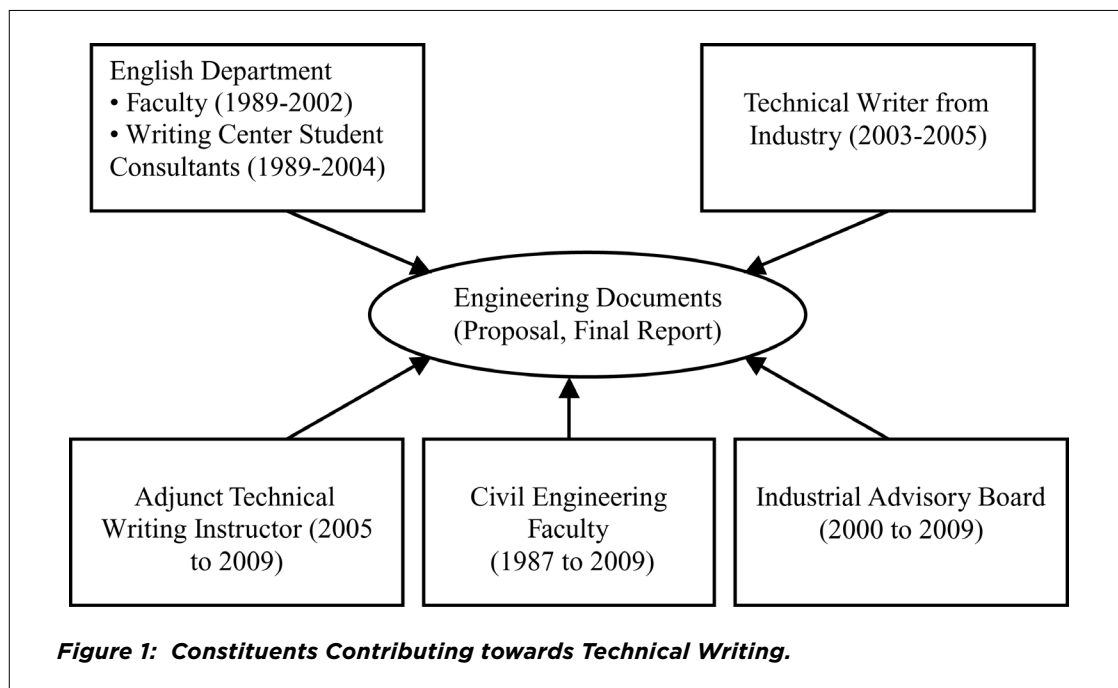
English Department
• Faculty (1989-2002)
• Writing Center Student Consultants (1989-2004)

Technical Writer from Industry (2003-2005)

Engineering Documents (Proposal, Final Report)

Adjunct Technical Writing Instructor (2005 to 2009)

Civil Engineering Faculty (1987 to 2009)

Industrial Advisory Board (2000 to 2009)

*Figure 1: Constituents Contributing towards Technical Writing.*